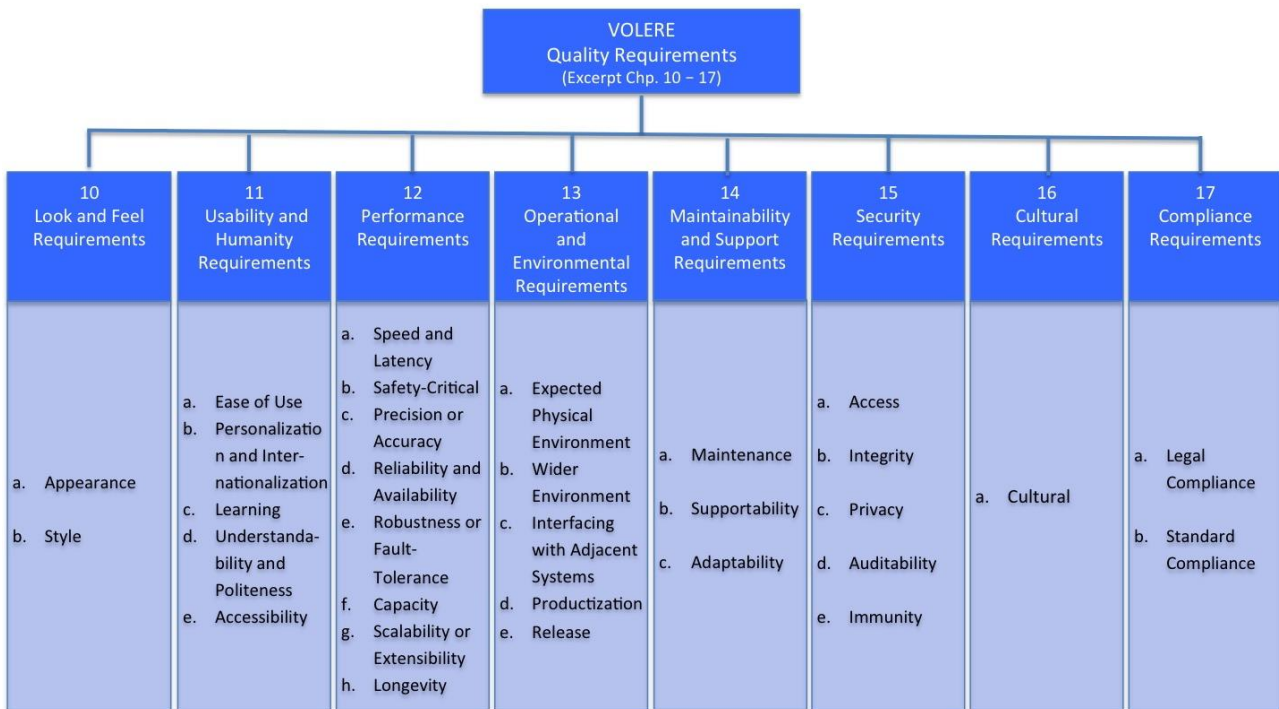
VOLERE
Quality Requirements
(Excerpt Chp. 10 – 17)

10
Look and Feel Requirements

a. Appearance
b. Style

11
Usability and Humanity Requirements

a. Ease of Use
b. Personalization and Internationalization
c. Learning
d. Understandability and Politeness
e. Accessibility

12
Performance Requirements

a. Speed and Latency
b. Safety-Critical
c. Precision or Accuracy
d. Reliability and Availability
e. Robustness or Fault-Tolerance
f. Capacity
g. Scalability or Extensibility
h. Longevity

13
Operational and Environmental Requirements

a. Expected Physical Environment
b. Wider Environment
c. Interfacing with Adjacent Systems
d. Productization
e. Release

14
Maintainability and Support Requirements

a. Maintenance
b. Supportability
c. Adaptability

15
Security Requirements

a. Access
b. Integrity
c. Privacy
d. Auditability
e. Immunity

16
Cultural Requirements

a. Cultural

17
Compliance Requirements

a. Legal Compliance
b. Standard Compliance